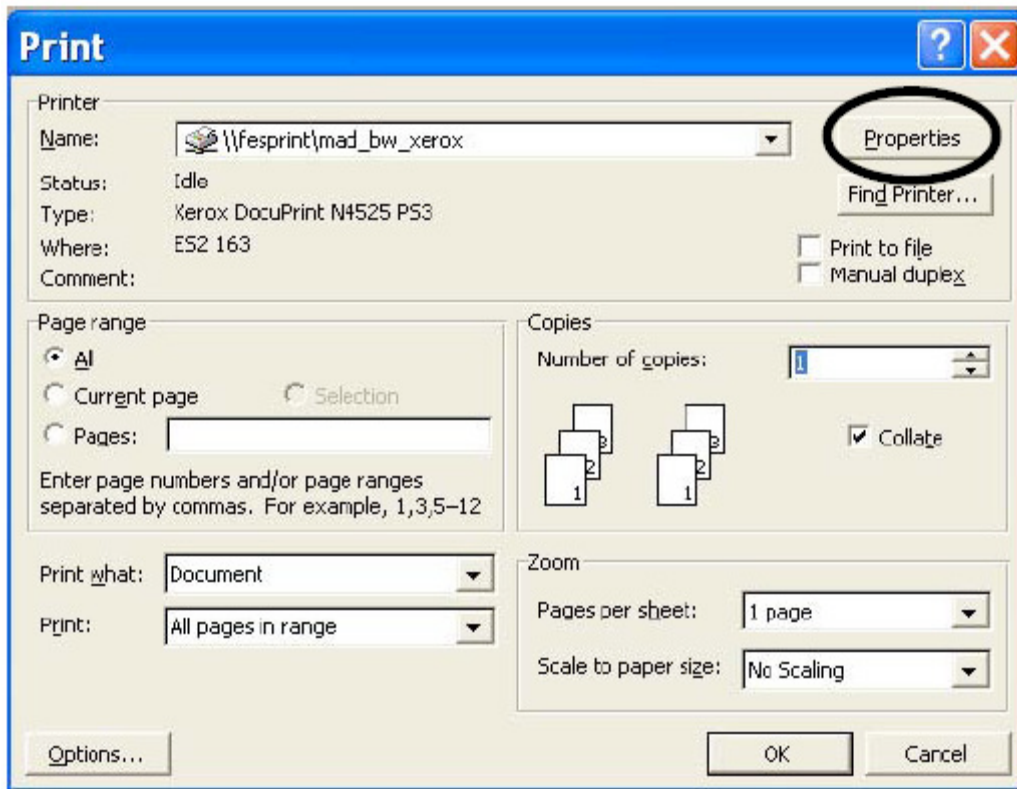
Print

Printer

Name: \\fesprint\mad_bw_xerox

Properties

Status: Idle

Type: Xerox DocuPrint N4525 PS3

Where: ES2 163

Comment:

Find Printer...

Print to file

Manual duplex

Page range

All

Current page

Selection

Pages:

Enter page numbers and/or page ranges separated by commas. For example, 1,3,5–12

Copies

Number of copies: 1

3 2 1 3 2 1

Collate

Print what: Document

Print: All pages in range

Zoom

Pages per sheet: 1 page

Scale to paper size: No Scaling

Options...

OK

Cancel